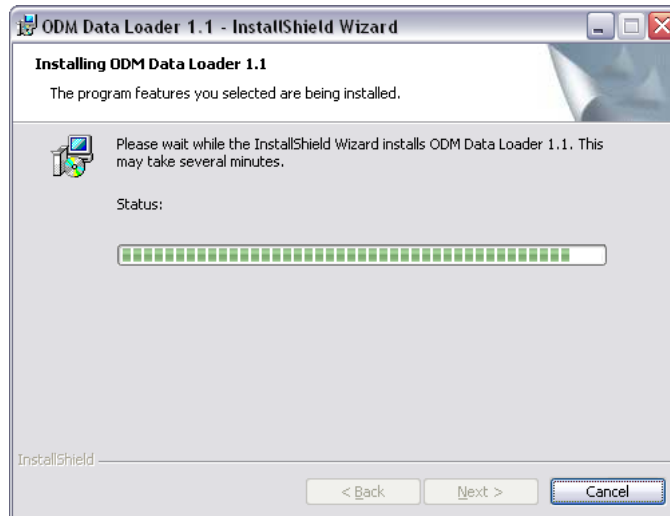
ODM Data Loader 1.1 - InstallShield Wizard

Installing ODM Data Loader 1.1

The program features you selected are being installed.

Please wait while the InstallShield Wizard installs ODM Data Loader 1.1. This may take several minutes.

Status:

InstallShield

< Back

Next >

Cancel